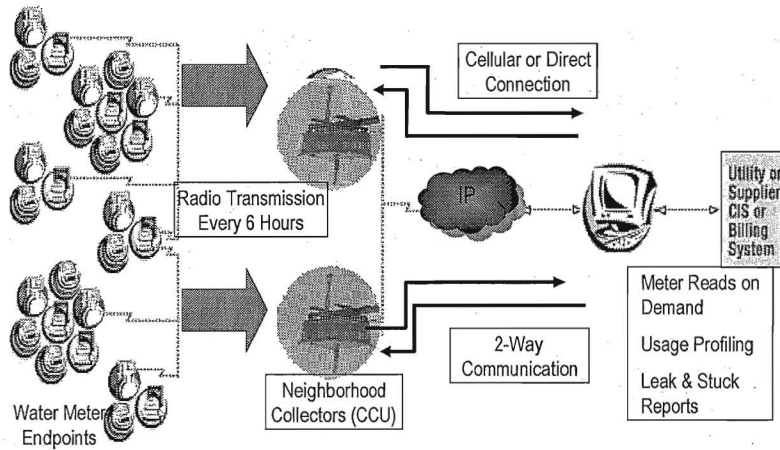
Cellular or Direct Connection

Radio Transmission Every 6 Hours

IP

Utility or Supplier CIS or Billing System

Meter Reads on Demand

Usage Profiling

Leak & Stuck Reports

2-Way Communication

Neighborhood Collectors (CCU)

Water Meter Endpoints